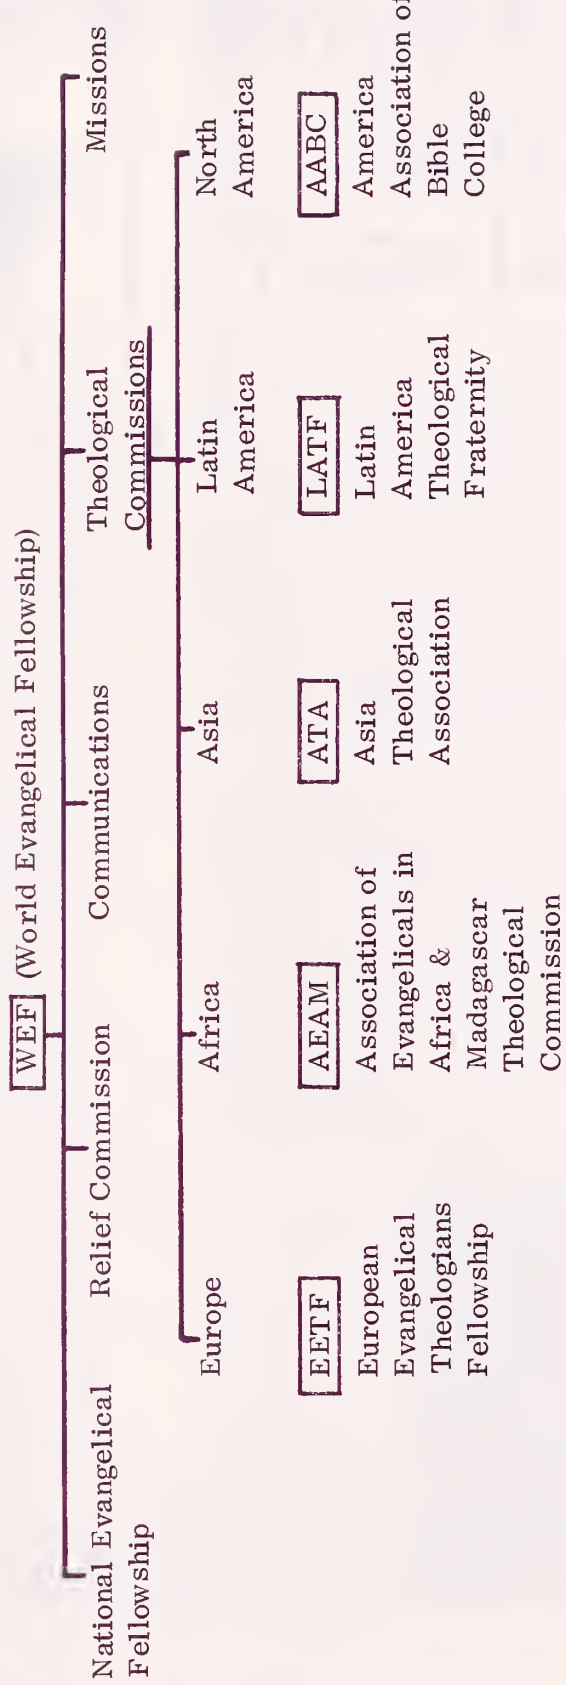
WEF (World Evangelical Fellowship)

National Evangelical Fellowship

Relief Commission

Communications

Theological Commissions

Missions

Europe

Africa

Asia

Latin America

North America

EETF

European Evangelical Theologians Fellowship

AEAM

Association of Evangelicals in Africa & Madagascar Theological Commission

ATA

Asia Theological Association

LATF

Latin America Theological Fraternity

AABC

America Association of Bible College